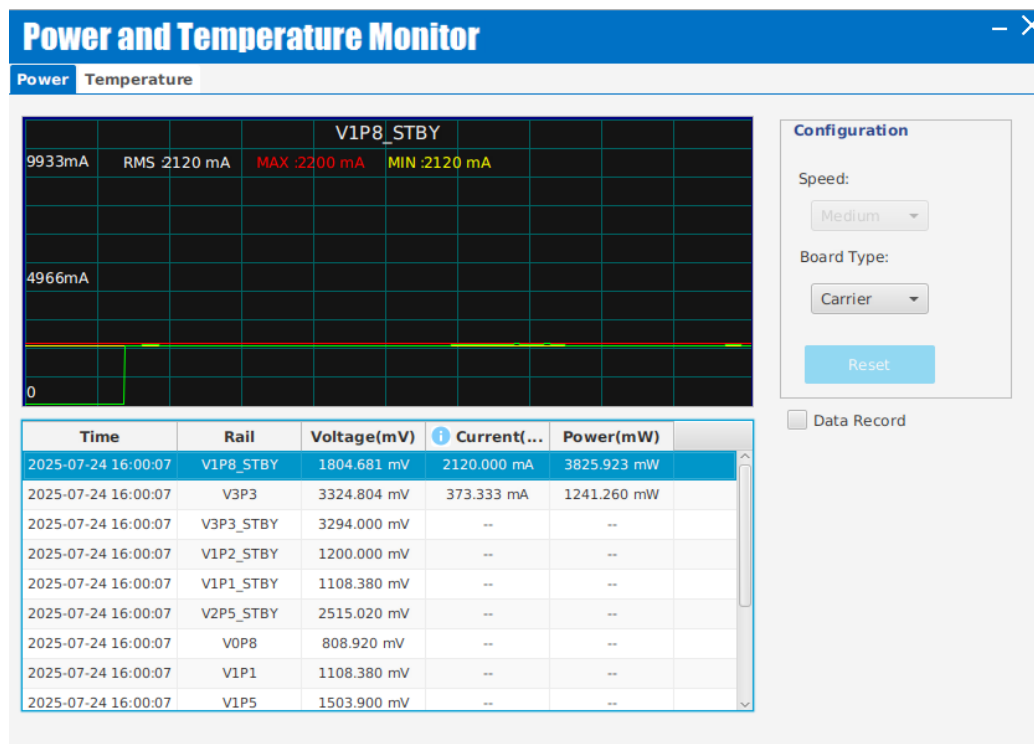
Power and Temperature Monitor

Power Temperature

V1P8_STBY

9933mA RMS :2120 mA MAX :2200 mA MIN :2120 mA

4966mA

0

Configuration

Speed:

Medium

Board Type:

Carrier

Reset

Data Record

| Time | Rail | Voltage(mV) | Current(... | Power(mW) |
|---|---|---|---|---|
| 2025-07-24 16:00:07 | V1P8_STBY | 1804.681 mV | 2120.000 mA | 3825.923 mW |
| 2025-07-24 16:00:07 | V3P3 | 3324.804 mV | 373.333 mA | 1241.260 mW |
| 2025-07-24 16:00:07 | V3P3_STBY | 3294.000 mV | -- | -- |
| 2025-07-24 16:00:07 | V1P2_STBY | 1200.000 mV | -- | -- |
| 2025-07-24 16:00:07 | V1P1_STBY | 1108.380 mV | -- | -- |
| 2025-07-24 16:00:07 | V2P5_STBY | 2515.020 mV | -- | -- |
| 2025-07-24 16:00:07 | V0P8 | 808.920 mV | -- | -- |
| 2025-07-24 16:00:07 | V1P1 | 1108.380 mV | -- | -- |
| 2025-07-24 16:00:07 | V1P5 | 1503.900 mV | -- | -- |